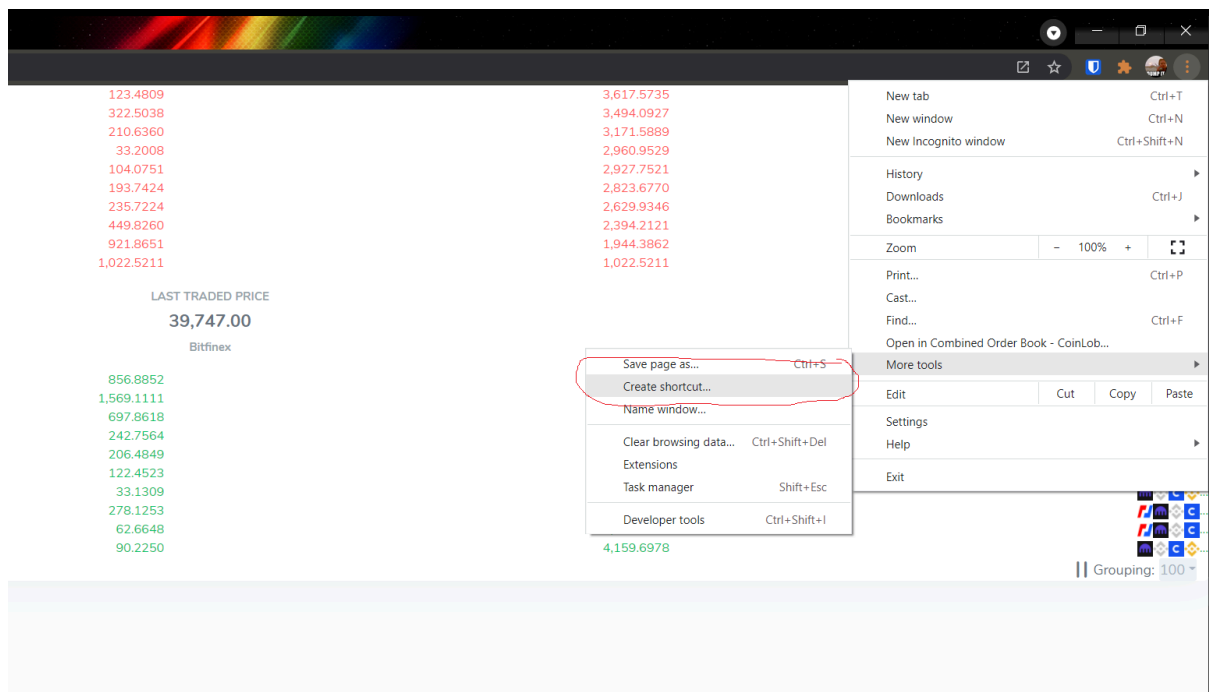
123.4809
322.5038
210.6360
33.2008
104.0751
193.7424
235.7224
449.8260
921.8651
1,022.5211

3,617.5735
3,494.0927
3,171.5889
2,960.9529
2,927.7521
2,823.6770
2,629.9346
2,394.2121
1,944.3862
1,022.5211

LAST TRADED PRICE
39,747.00
Bitfinex

856.8852
1,569.1111
697.8618
242.7564
206.4849
122.4523
33.1309
278.1253
62.6648
90.2250

4,159.6978

Grouping: 100

New tab Ctrl+T
New window Ctrl+N
New Incognito window Ctrl+Shift+N
History
Downloads Ctrl+J
Bookmarks
Zoom − 100% +
Print... Ctrl+P
Cast...
Find... Ctrl+F
Open in Combined Order Book - CoinLob...
More tools
Edit Cut Copy Paste
Settings
Help
Exit

Save page as... Ctrl+S
Create shortcut...
Name window...
Clear browsing data... Ctrl+Shift+Del
Extensions
Task manager Shift+Esc
Developer tools Ctrl+Shift+I